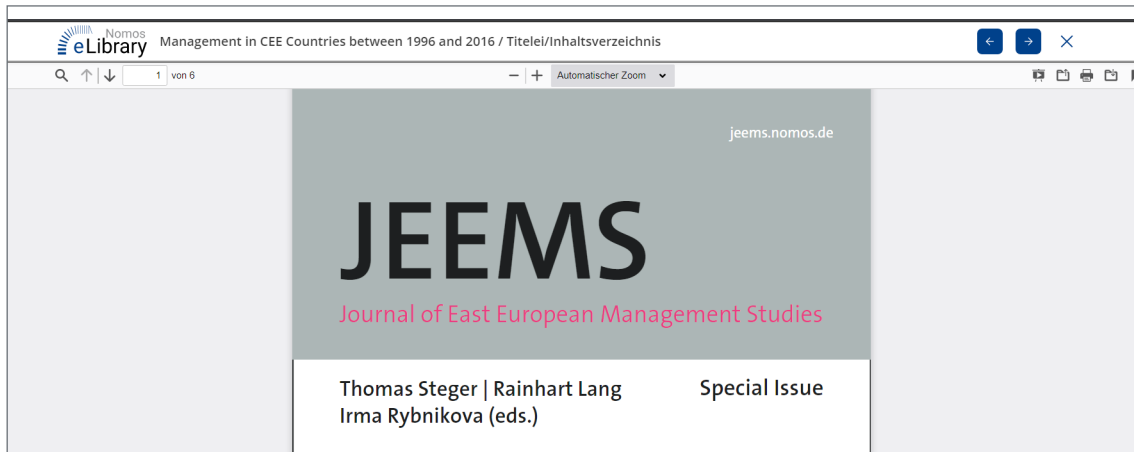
Nomos
eLibrary

Management in CEE Countries between 1996 and 2016 / Titelei/Inhaltsverzeichnis

1 von 6

Automatischer Zoom

jeems.nomos.de

JEEMS

Journal of East European Management Studies

Thomas Steger | Rainhart Lang
Irma Rybnikova (eds.)

Special Issue